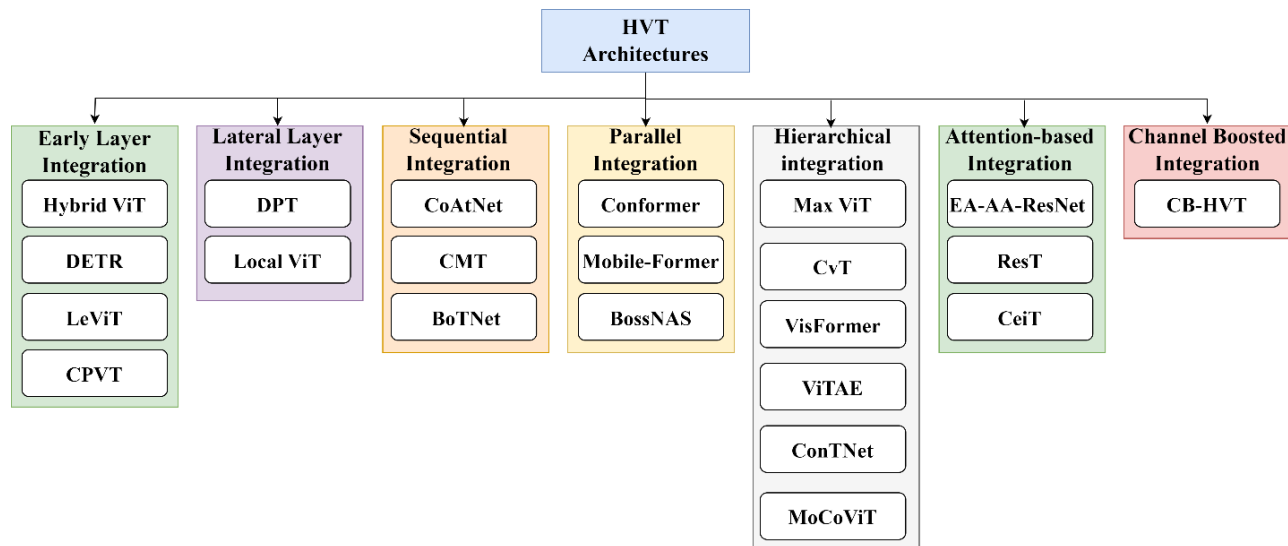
HVT Architectures

Early Layer Integration
Hybrid ViT
DETR
LeViT
CPVT

Lateral Layer Integration
DPT
Local ViT

Sequential Integration
CoAtNet
CMT
BoTNet

Parallel Integration
Conformer
Mobile-Former
BossNAS

Hierarchical integration
Max ViT
CvT
VisFormer
ViTAE
ConTNet
MoCoViT

Attention-based Integration
EA-AA-ResNet
ResT
CeiT

Channel Boosted Integration
CB-HVT